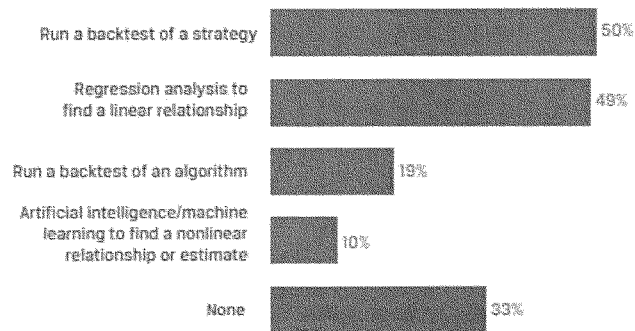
Run a backtest of a strategy 50%

Regression analysis to find a linear relationship 49%

Run a backtest of an algorithm 19%

Artificial intelligence/machine learning to find a nonlinear relationship or estimate 10%

None 33%